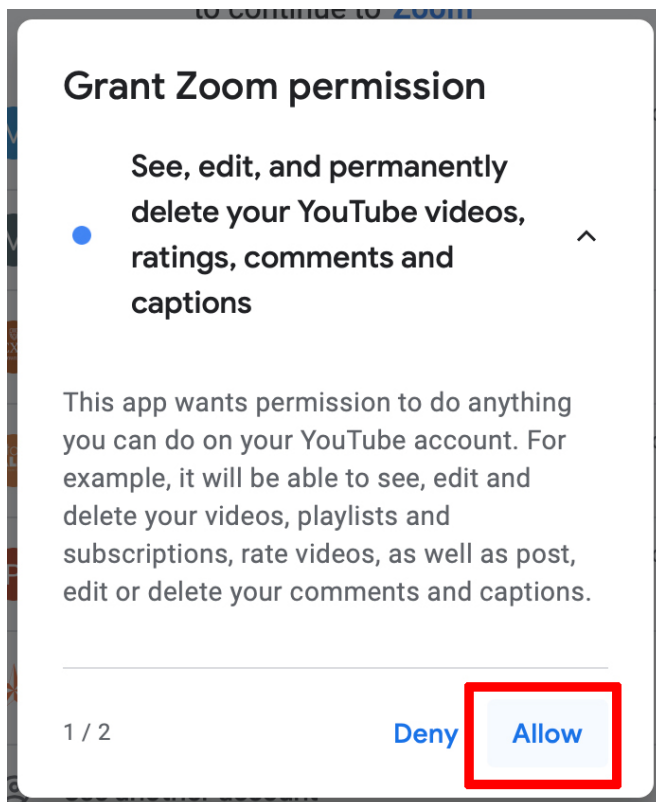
to continue to Zoom

Grant Zoom permission

See, edit, and permanently delete your YouTube videos, ratings, comments and captions

This app wants permission to do anything you can do on your YouTube account. For example, it will be able to see, edit and delete your videos, playlists and subscriptions, rate videos, as well as post, edit or delete your comments and captions.

1 / 2

Deny

Allow

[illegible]